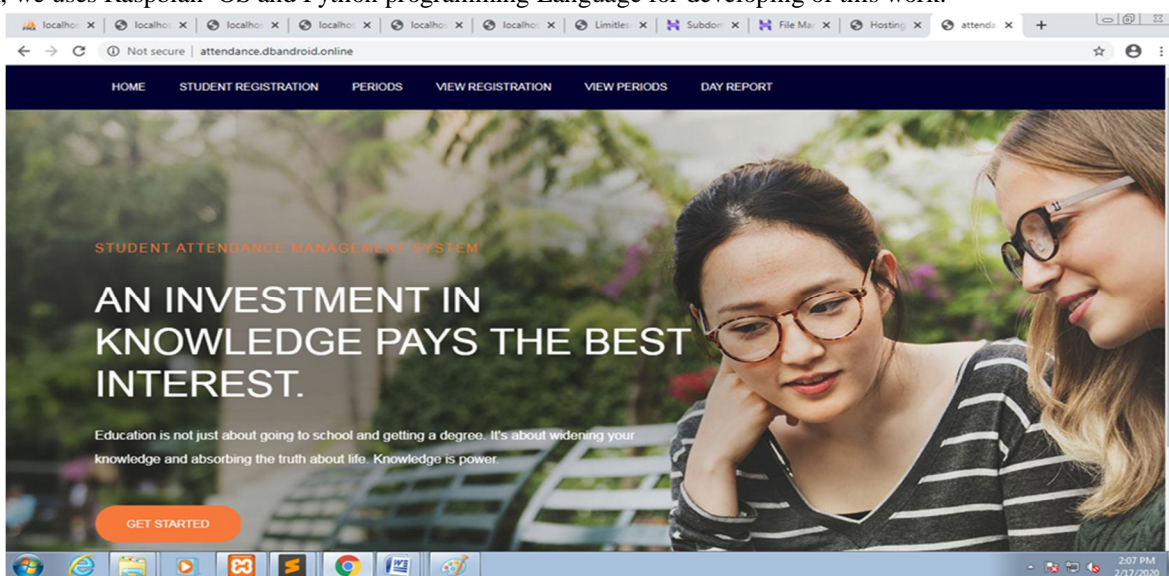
, we uses Raspbian OS and Python programming Language for developing of this work.

localhos × | localhos × | localhos × | localhos × | localhos × | localhos × | Limitles × | Subdon × | File Ma × | Hosting × | attenda × | +

Not secure | attendance.dbandroid.online

HOME STUDENT REGISTRATION PERIODS VIEW REGISTRATION VIEW PERIODS DAY REPORT

STUDENT ATTENDANCE MANAGEMENT SYSTEM

AN INVESTMENT IN KNOWLEDGE PAYS THE BEST INTEREST.

Education is not just about going to school and getting a degree. It's about widening your knowledge and absorbing the truth about life. Knowledge is power.

GET STARTED

2:07 PM
2/27/2020